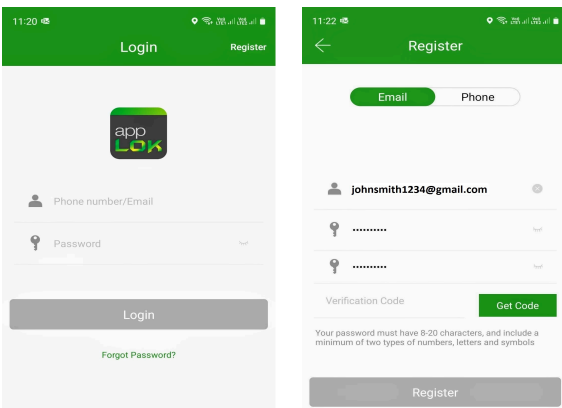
11:20

Login

Register

app LOK

Phone number/Email

Password

Login

Forgot Password?

11:22

Register

Email

Phone

johnsmith1234@gmail.com

..........

..........

Verification Code

Get Code

Your password must have 8-20 characters, and include a minimum of two types of numbers, letters and symbols

Register